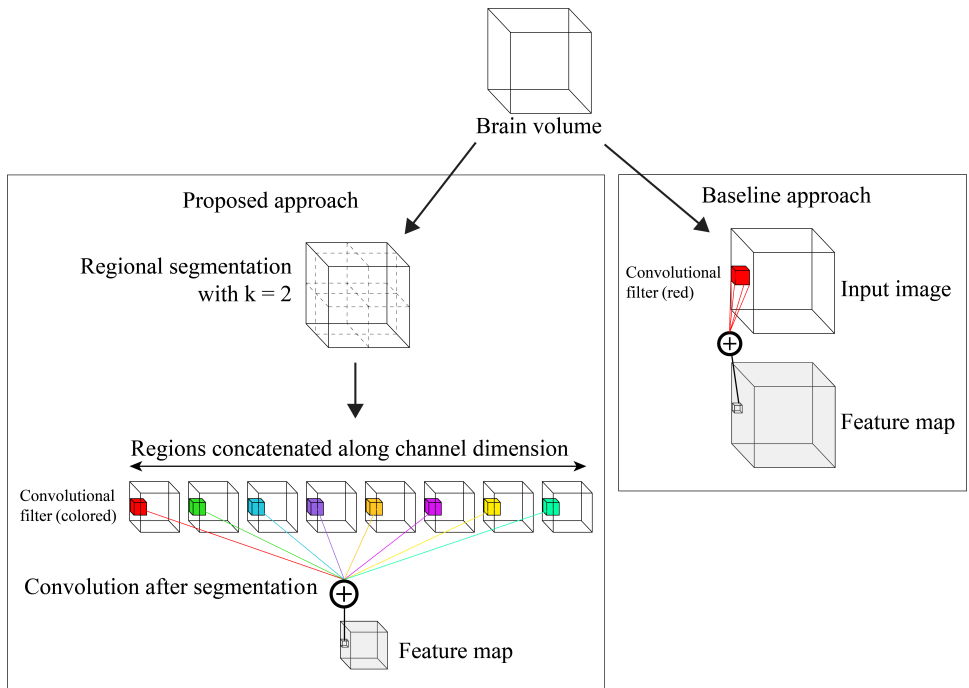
Brain volume

Proposed approach

Regional segmentation with k = 2

Regions concatenated along channel dimension

Convolutional filter (colored)

Convolution after segmentation

Feature map

Baseline approach

Convolutional filter (red)

Input image

Feature map